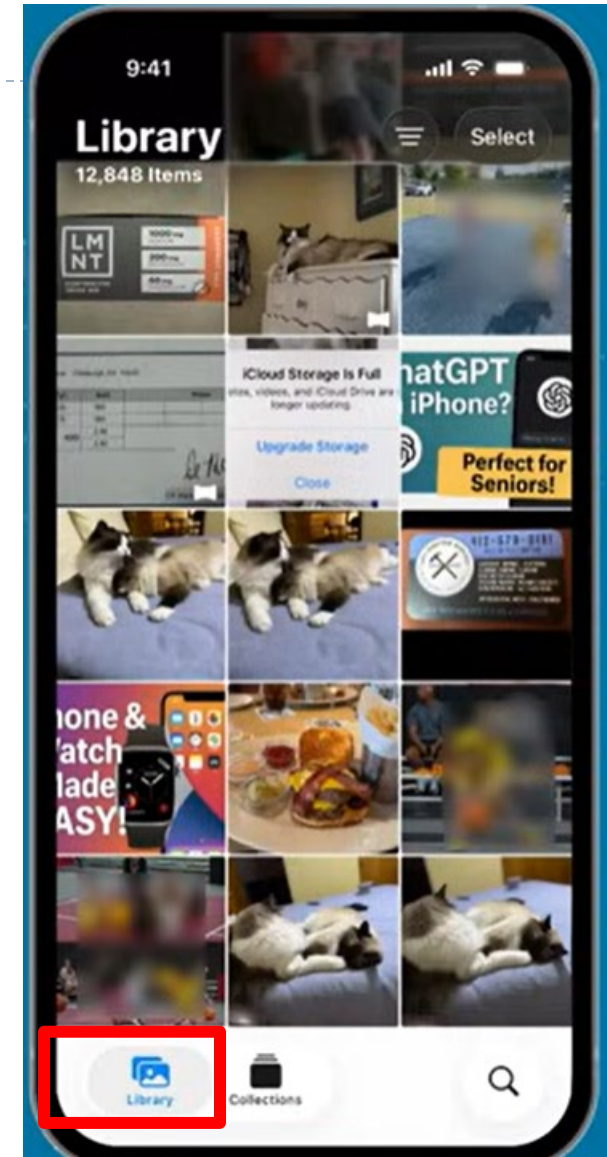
9:41

Library
12,848 Items

Select

LMNT

iCloud Storage Is Full
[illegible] and iCloud Drive are no longer updating.

Upgrade Storage

Close

hatGPT
iPhone?

Perfect for Seniors!

hone &
Watch
Made
ASY!

Library

Collections